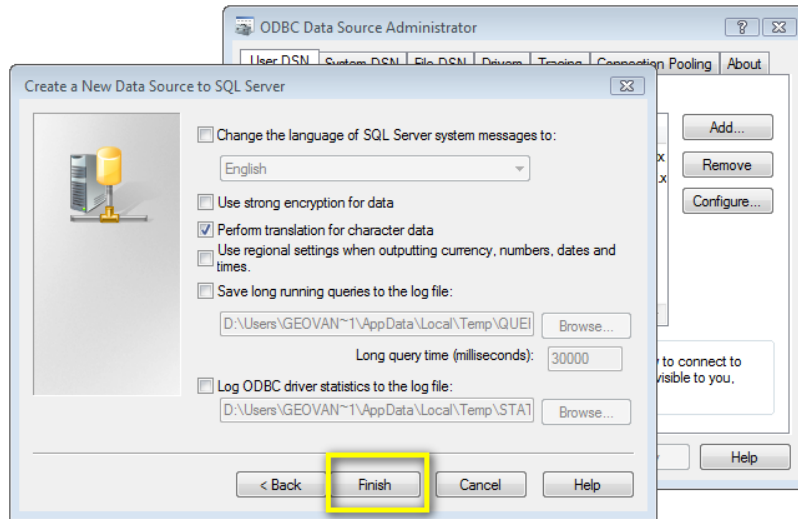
ODBC Data Source Administrator

? X

User DSN | System DSN | File DSN | Drivers | Tracing | Connection Pooling | About

Add...

Remove

Configure...

to connect to visible to you,

Help

Create a New Data Source to SQL Server

Change the language of SQL Server system messages to:

English

Use strong encryption for data

Perform translation for character data

Use regional settings when outputting currency, numbers, dates and times.

Save long running queries to the log file:

D:\Users\GEOVAN~1\AppData\Local\Temp\QUEI

Browse...

Long query time (milliseconds): 30000

Log ODBC driver statistics to the log file:

D:\Users\GEOVAN~1\AppData\Local\Temp\STAT

Browse...

< Back

Finish

Cancel

Help